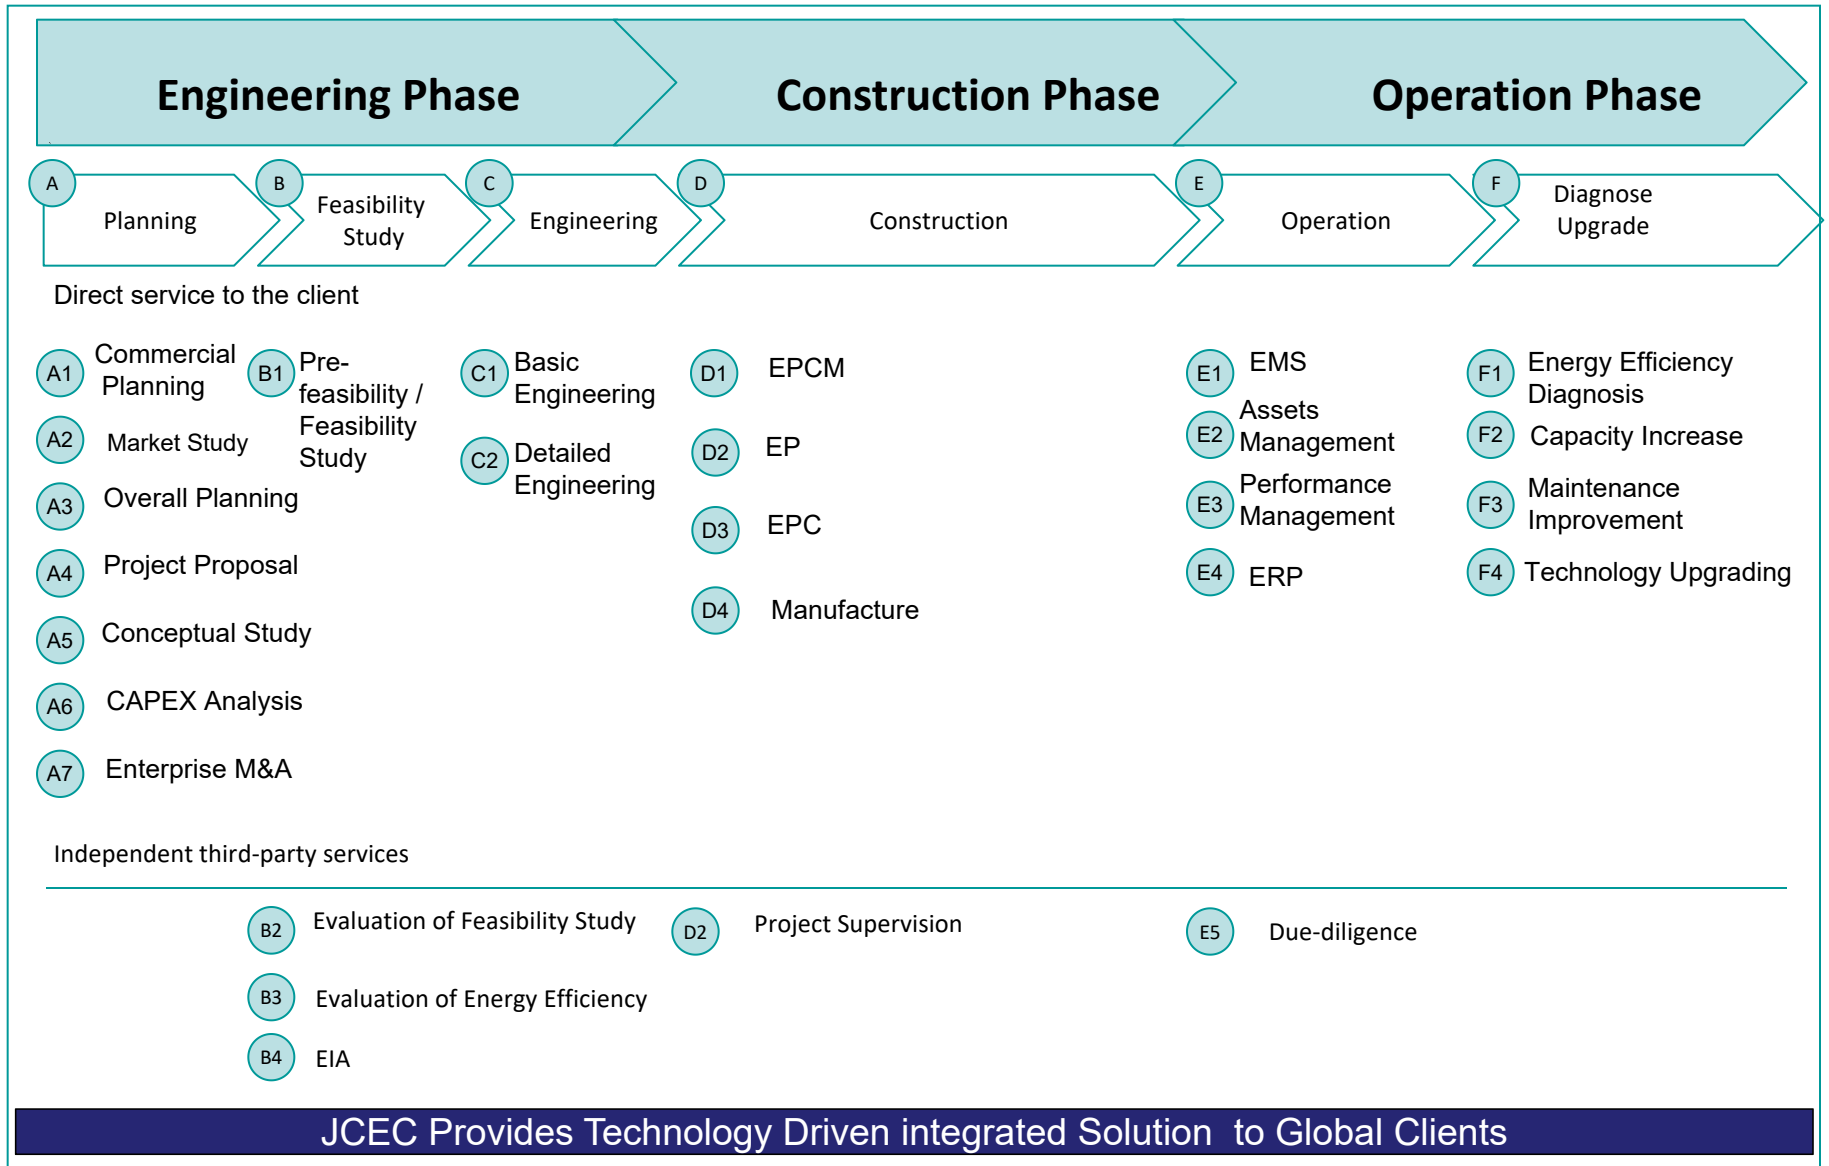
Engineering Phase
Construction Phase
Operation Phase

A Planning
B Feasibility Study
C Engineering
D Construction
E Operation
F Diagnose Upgrade

Direct service to the client

A1 Commercial Planning
A2 Market Study
A3 Overall Planning
A4 Project Proposal
A5 Conceptual Study
A6 CAPEX Analysis
A7 Enterprise M&A

B1 Pre-feasibility / Feasibility Study

C1 Basic Engineering
C2 Detailed Engineering

D1 EPCM
D2 EP
D3 EPC
D4 Manufacture

E1 EMS
E2 Assets Management
E3 Performance Management
E4 ERP

F1 Energy Efficiency Diagnosis
F2 Capacity Increase
F3 Maintenance Improvement
F4 Technology Upgrading

Independent third-party services

B2 Evaluation of Feasibility Study
B3 Evaluation of Energy Efficiency
B4 EIA

D2 Project Supervision

E5 Due-diligence

JCEC Provides Technology Driven integrated Solution to Global Clients